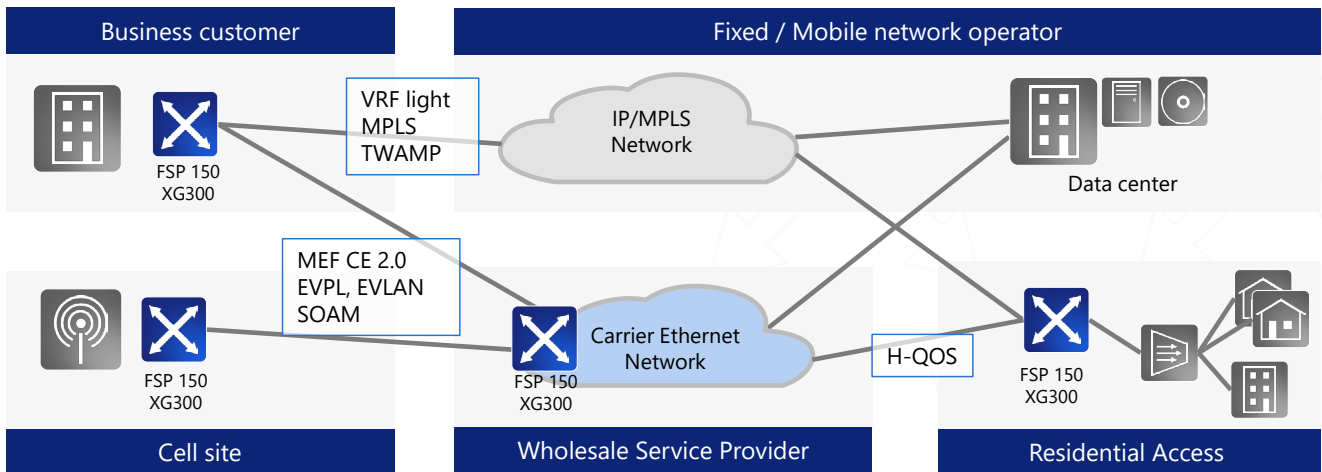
Business customer

Fixed / Mobile network operator

FSP 150 XG300

VRF light
MPLS
TWAMP

IP/MPLS Network

Data center

MEF CE 2.0
EVPL, EVLAN
SOAM

FSP 150 XG300

Carrier Ethernet Network

FSP 150 XG300

H-QOS

FSP 150 XG300

Cell site

Wholesale Service Provider

Residential Access